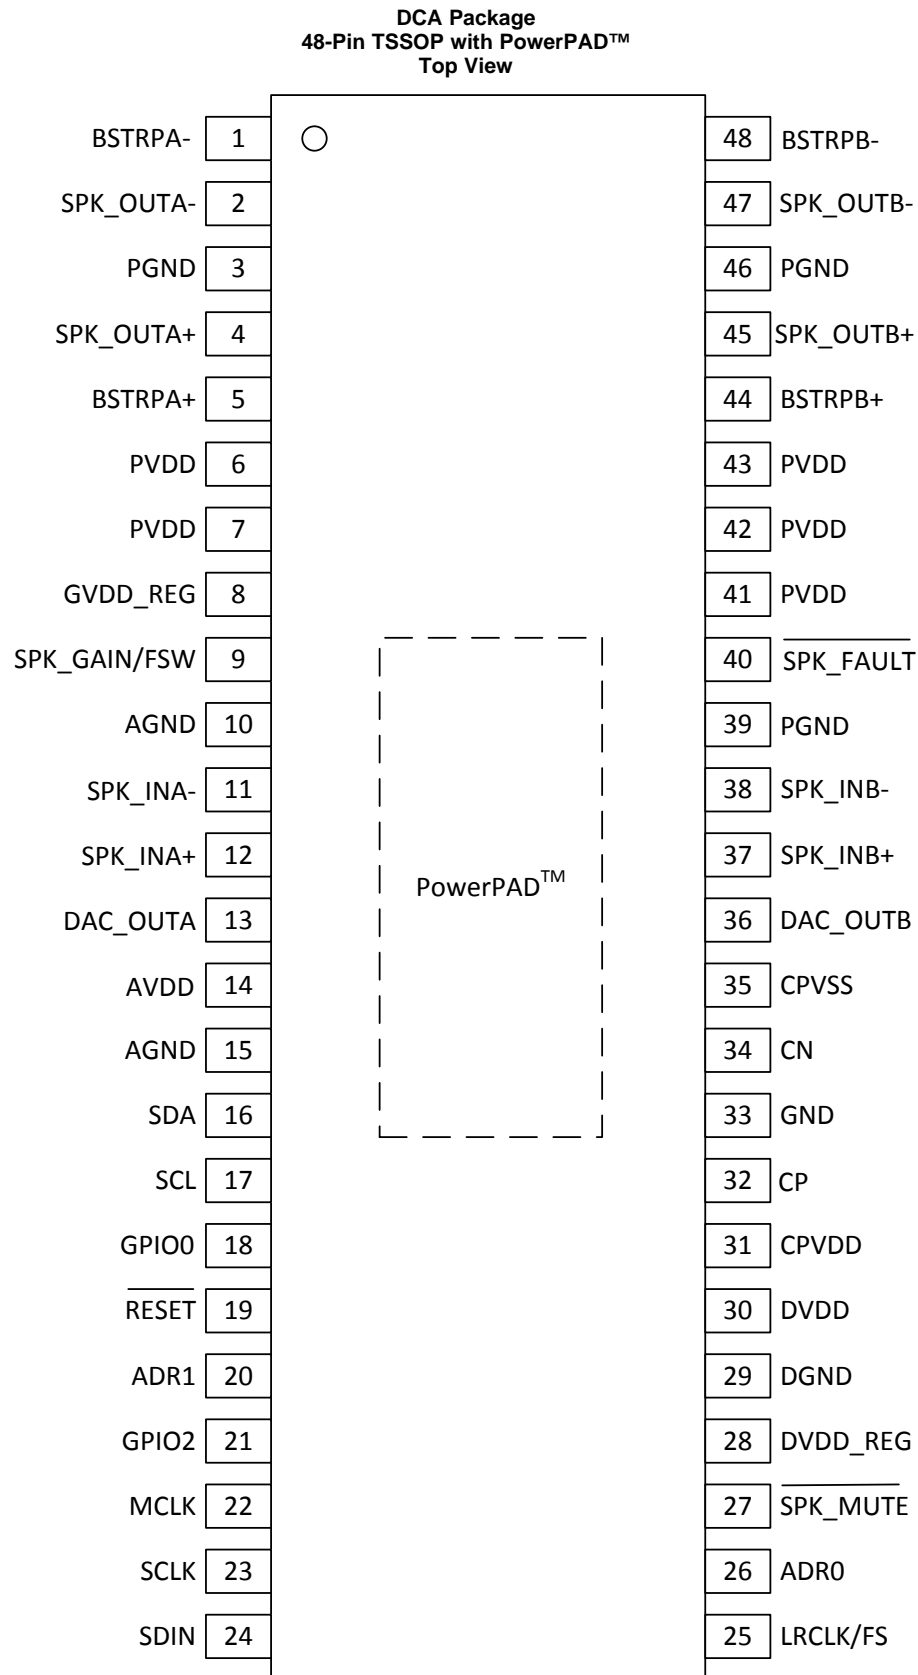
DCA Package
48-Pin TSSOP with PowerPAD™
Top View

BSTRPA- 1
SPK_OUTA- 2
PGND 3
SPK_OUTA+ 4
BSTRPA+ 5
PVDD 6
PVDD 7
GVDD_REG 8
SPK_GAIN/FSW 9
AGND 10
SPK_INA- 11
SPK_INA+ 12
DAC_OUTA 13
AVDD 14
AGND 15
SDA 16
SCL 17
GPIO0 18
$\overline{\text{RESET}}$ 19
ADR1 20
GPIO2 21
MCLK 22
SCLK 23
SDIN 24

48 BSTRPB-
47 SPK_OUTB-
46 PGND
45 SPK_OUTB+
44 BSTRPB+
43 PVDD
42 PVDD
41 PVDD
40 $\overline{\text{SPK\_FAULT}}$
39 PGND
38 SPK_INB-
37 SPK_INB+
36 DAC_OUTB
35 CPVSS
34 CN
33 GND
32 CP
31 CPVDD
30 DVDD
29 DGND
28 DVDD_REG
27 $\overline{\text{SPK\_MUTE}}$
26 ADR0
25 LRCLK/FS

PowerPAD$^{TM}$